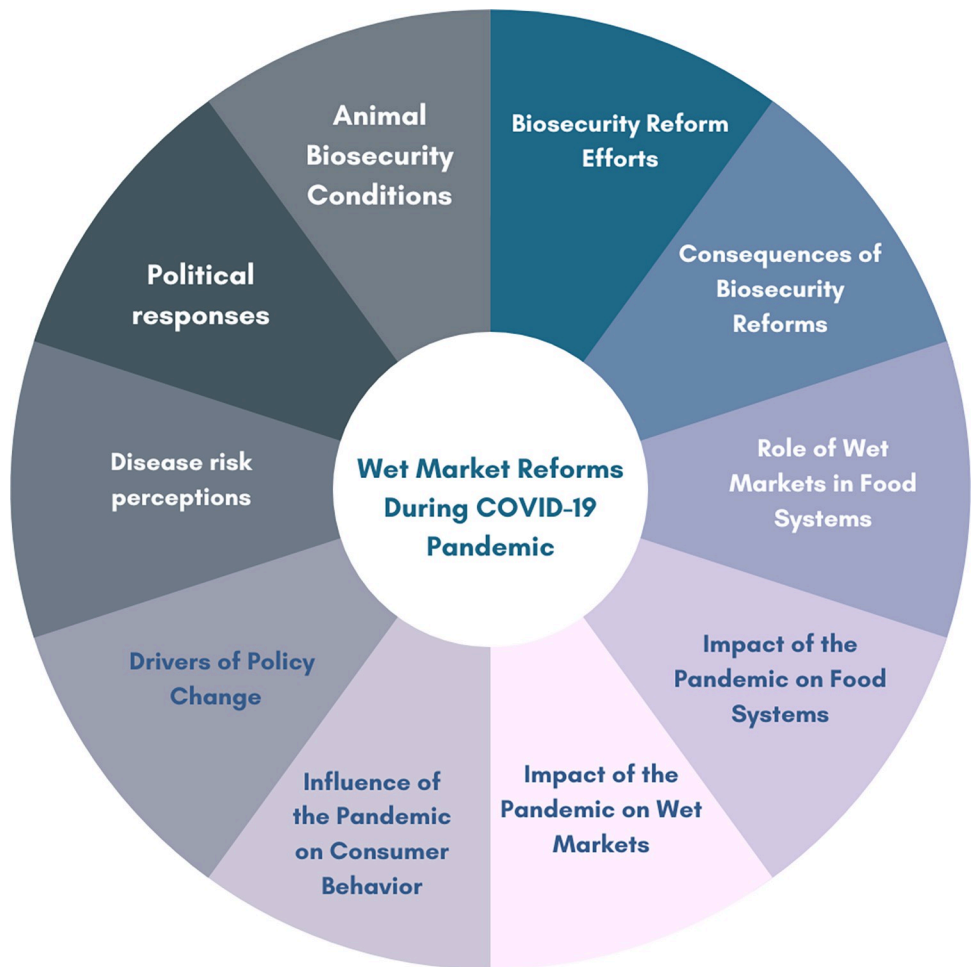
Wet Market Reforms During COVID-19 Pandemic

Biosecurity Reform Efforts

Consequences of Biosecurity Reforms

Role of Wet Markets in Food Systems

Impact of the Pandemic on Food Systems

Impact of the Pandemic on Wet Markets

Influence of the Pandemic on Consumer Behavior

Drivers of Policy Change

Disease risk perceptions

Political responses

Animal Biosecurity Conditions